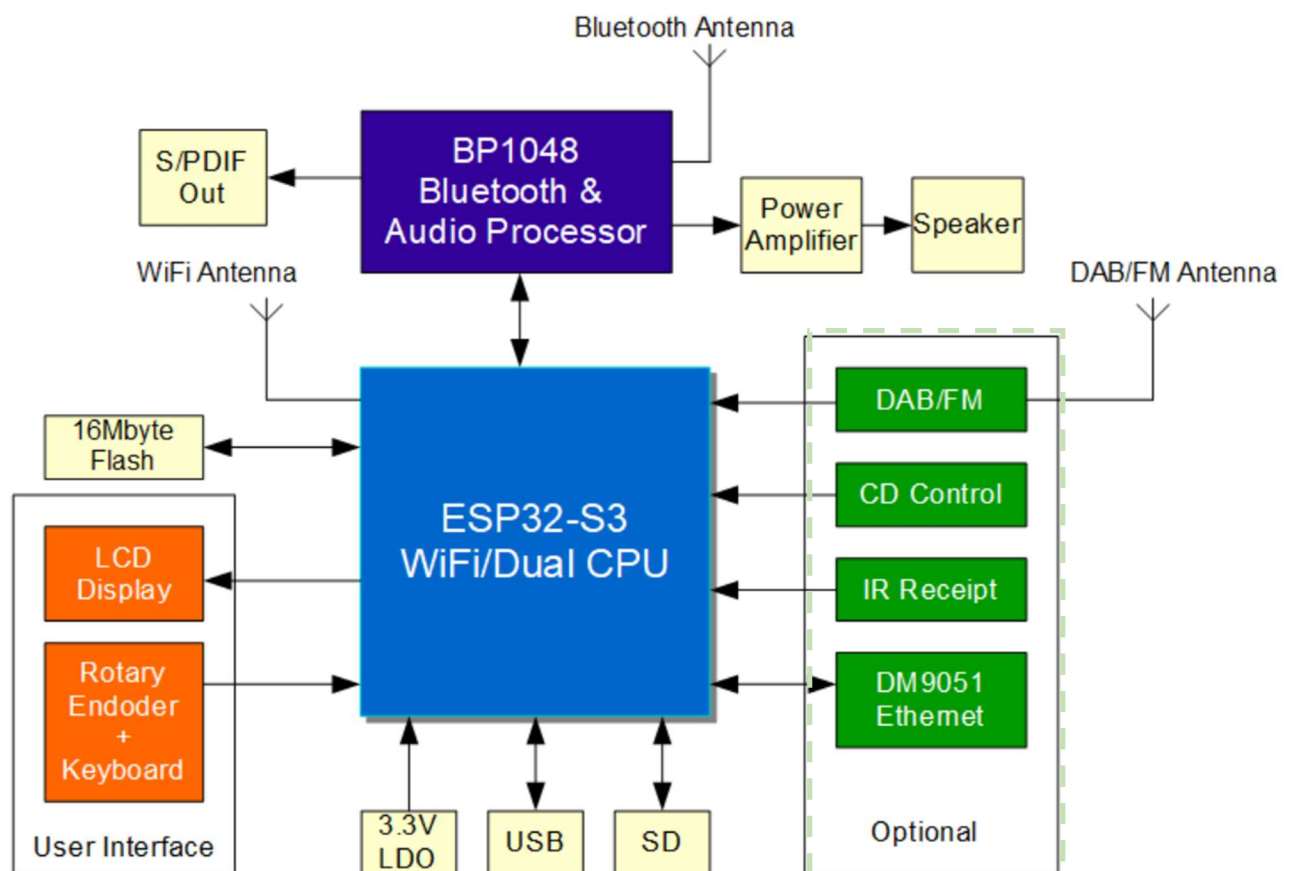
Bluetooth Antenna

S/PDIF Out

BP1048 Bluetooth & Audio Processor

Power Amplifier

Speaker

WiFi Antenna

DAB/FM Antenna

16Mbyte Flash

ESP32-S3 WiFi/Dual CPU

DAB/FM

CD Control

IR Receipt

DM9051 Ethernet

LCD Display

Rotary Endoder + Keyboard

User Interface

3.3V LDO

USB

SD

Optional